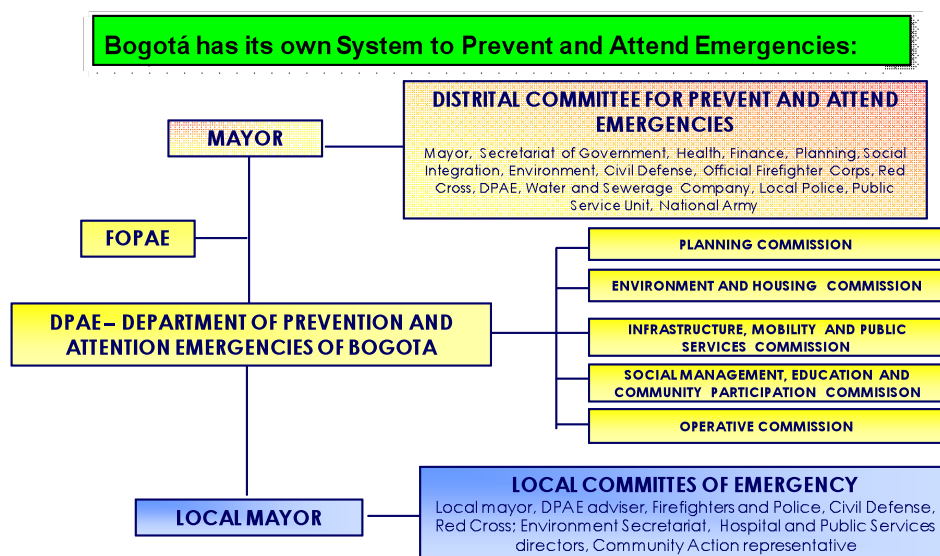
Bogotá has its own System to Prevent and Attend Emergencies:

MAYOR

DISTRITAL COMMITTEE FOR PREVENT AND ATTEND EMERGENCIES

Mayor, Secretariat of Government, Health, Finance, Planning, Social Integration, Environment, Civil Defense, Official Firefighter Corps, Red Cross, DPAE, Water and Sewerage Company, Local Police, Public Service Unit, National Army

FOPAE

PLANNING COMMISSION

ENVIRONMENT AND HOUSING COMMISSION

DPAE – DEPARTMENT OF PREVENTION AND ATTENTION EMERGENCIES OF BOGOTA

INFRASTRUCTURE, MOBILITY AND PUBLIC SERVICES COMMISSION

SOCIAL MANAGEMENT, EDUCATION AND COMMUNITY PARTICIPATION COMMISISON

OPERATIVE COMMISSION

LOCAL COMMITTES OF EMERGENCY

Local mayor, DPAE adviser, Firefighters and Police, Civil Defense, Red Cross; Environment Secretariat, Hospital and Public Services directors, Community Action representative

LOCAL MAYOR